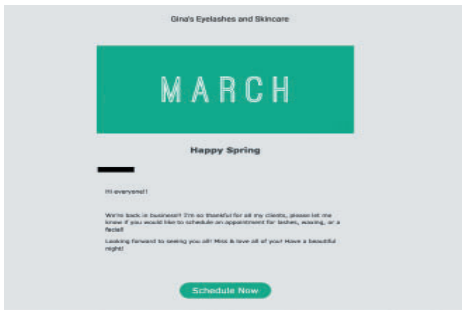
Gina's Eyelashes and Skincare

MARCH

Happy Spring

Hi everyone!!

We're back in business!! I'm so thankful for all my clients, please let me know if you would like to schedule an appointment for lashes, waxing, or a facial!

Looking forward to seeing you all! Miss & love all of you! Have a beautiful night!

Schedule Now